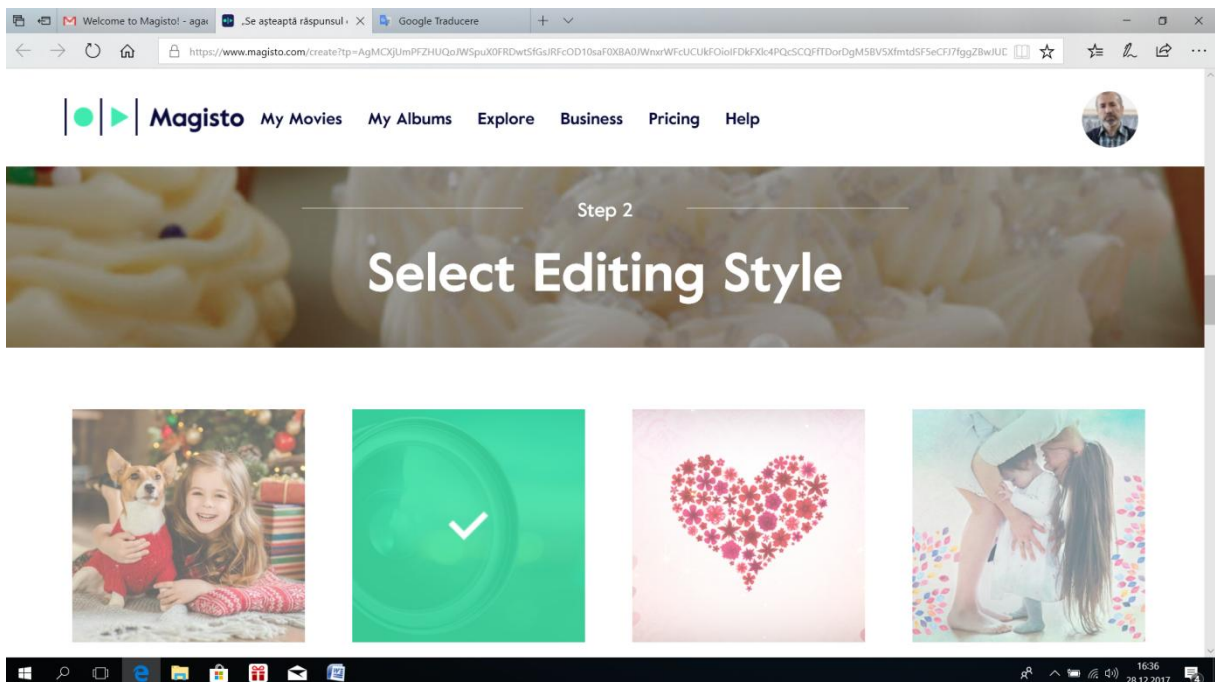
Welcome to Magisto! - agac
„Se așteaptă răspunsul
Google Traducere

https://www.magisto.com/create?tp=AgMCXjUmPFZHUQoJWSpuX0FRDwtSfGsJRFcOD10saF0XBA0JWnxrWFcUCUkFOioIFDkFXlc4PQcSCQFfTDorDgM5BV5XfmtdSF5eCFJ7fggZBwJUD

Magisto My Movies My Albums Explore Business Pricing Help

Step 2

Select Editing Style

16:36
28.12.2017